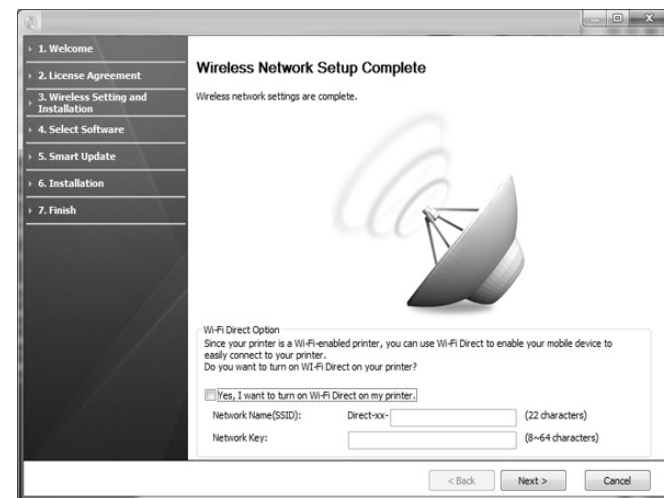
1. Welcome
2. License Agreement
3. Wireless Setting and Installation
4. Select Software
5. Smart Update
6. Installation
7. Finish

Wireless Network Setup Complete

Wireless network settings are complete.

Wi-Fi Direct Option
Since your printer is a Wi-Fi-enabled printer, you can use Wi-Fi Direct to enable your mobile device to easily connect to your printer.
Do you want to turn on Wi-Fi Direct on your printer?

Yes, I want to turn on Wi-Fi Direct on my printer.

Network Name(SSID): Direct-xx- (22 characters)
Network Key: (8~64 characters)

< Back Next > Cancel